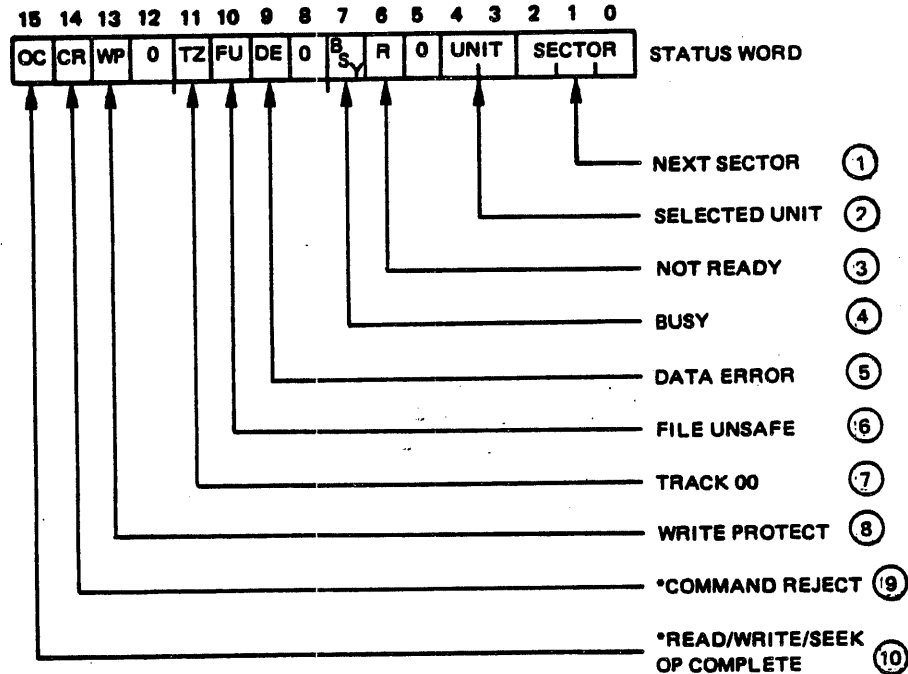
15 14 13 12 11 10 9 8 7 6 5 4 3 2 1 0

| OC | CR | WP | 0 | TZ | FU | DE | 0 | BSY | R | 0 | UNIT | SECTOR |
|---|---|---|---|---|---|---|---|---|---|---|---|---|

STATUS WORD

NEXT SECTOR ①

SELECTED UNIT ②

NOT READY ③

BUSY ④

DATA ERROR ⑤

FILE UNSAFE ⑥

TRACK 00 ⑦

WRITE PROTECT ⑧

*COMMAND REJECT ⑨

*READ/WRITE/SEEK OP COMPLETE ⑩